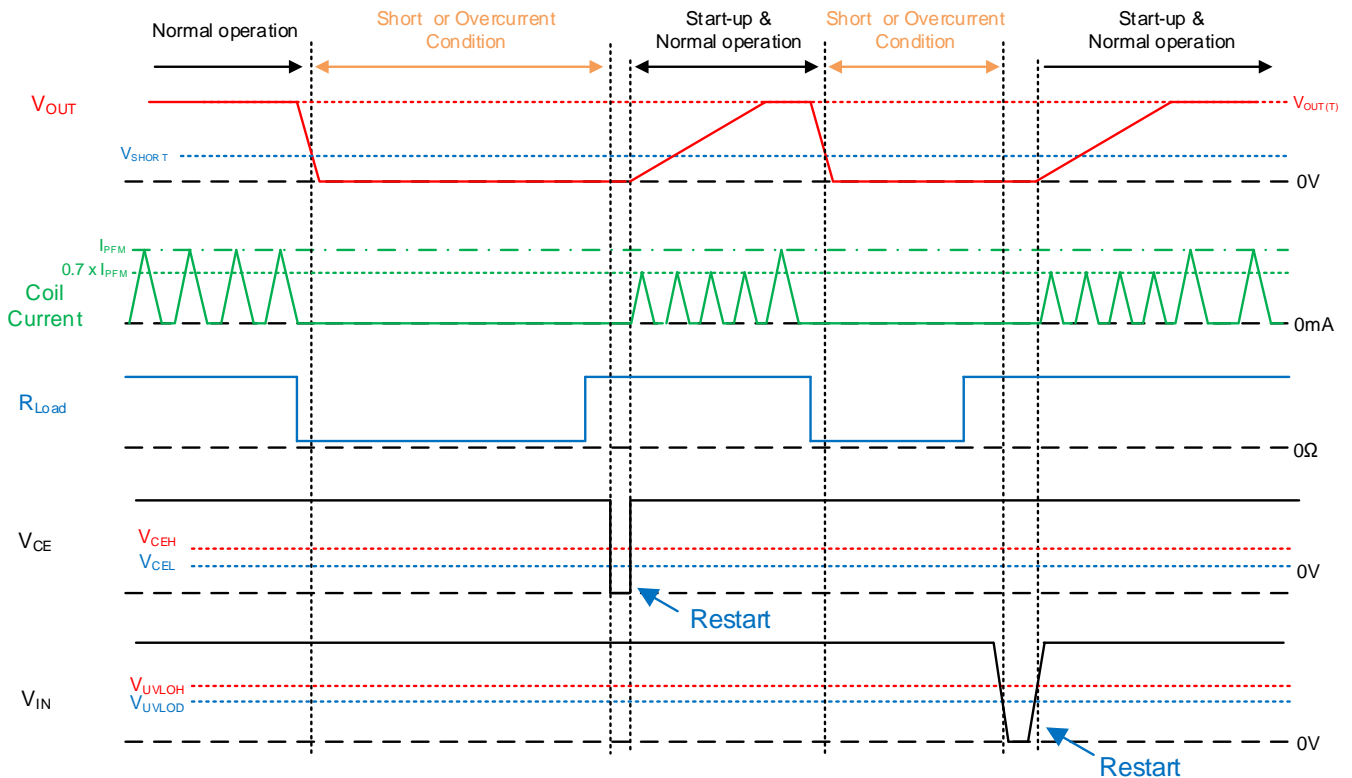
Normal operation

Short or Overcurrent Condition

Start-up & Normal operation

Short or Overcurrent Condition

Start-up & Normal operation

$V_{OUT}$

$V_{OUT(T)}$

$V_{SHORT}$

0V

$I_{PFM}$

0.7 x $I_{PFM}$

Coil Current

0mA

$R_{Load}$

0Ω

$V_{CE}$

$V_{CEH}$

$V_{CEL}$

0V

Restart

$V_{IN}$

$V_{UVLOH}$

$V_{UVLOD}$

0V

Restart